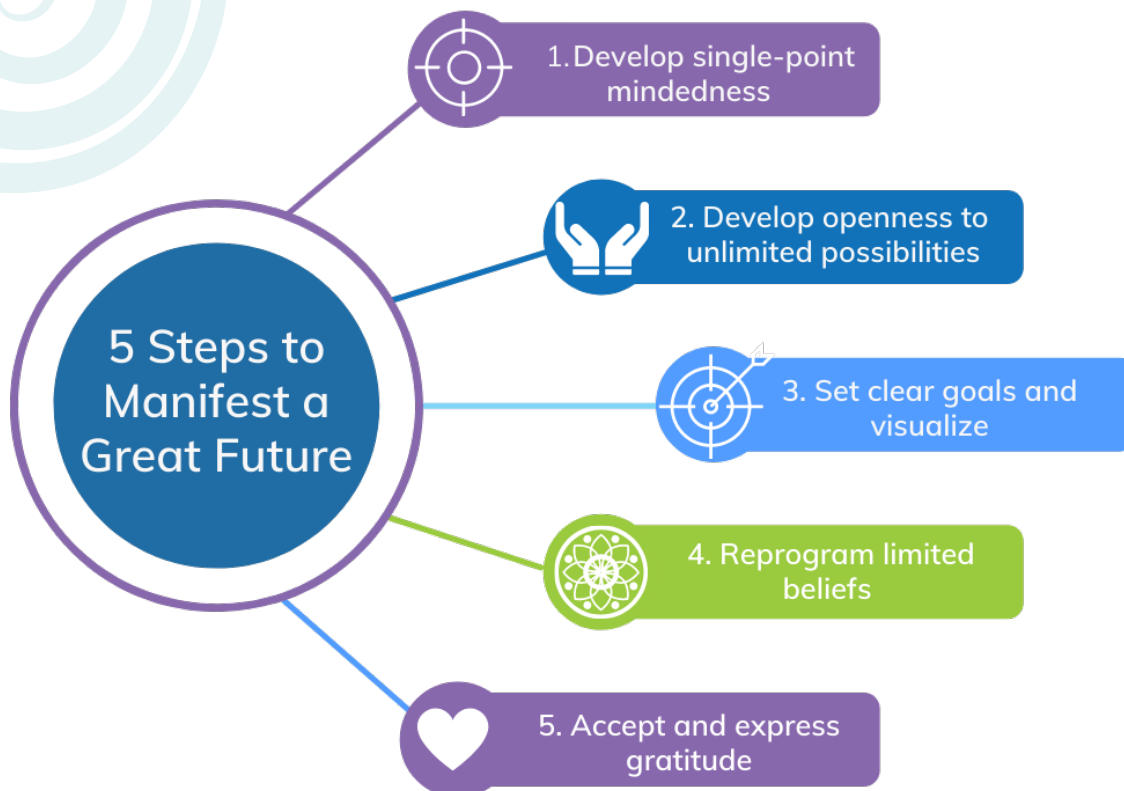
5 Steps to Manifest a Great Future

1.Develop single-point mindedness

2. Develop openness to unlimited possibilities

3. Set clear goals and visualize

4. Reprogram limited beliefs

5. Accept and express gratitude